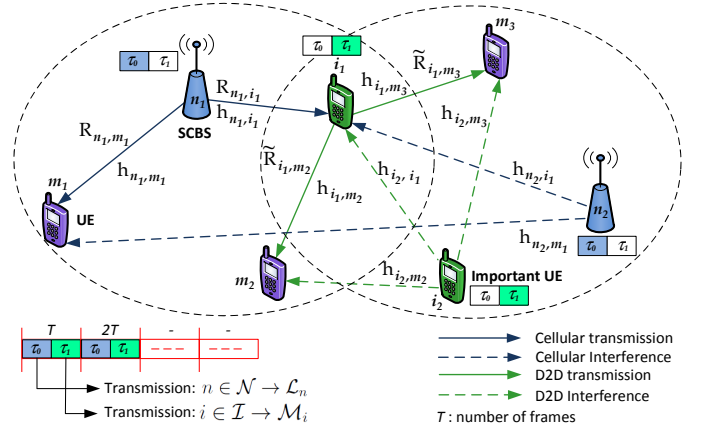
$\tau_0$ $\tau_1$

$n_1$

SCBS

$\mathrm{R}_{n_1,i_1}$

$\mathrm{h}_{n_1,i_1}$

$\mathrm{R}_{n_1,m_1}$

$\mathrm{h}_{n_1,m_1}$

$m_1$

UE

$\tau_0$ $\tau_1$

$i_1$

$\widetilde{\mathrm{R}}_{i_1,m_3}$

$\mathrm{h}_{i_1,m_3}$

$m_3$

$\mathrm{h}_{i_2,m_3}$

$\widetilde{\mathrm{R}}_{i_1,m_2}$

$\mathrm{h}_{i_1,m_2}$

$\mathrm{h}_{i_2,i_1}$

$\mathrm{h}_{n_2,i_1}$

$n_2$

$\tau_0$ $\tau_1$

$\mathrm{h}_{n_2,m_1}$

$m_2$

$\mathrm{h}_{i_2,m_2}$

Important UE

$i_2$

$\tau_0$ $\tau_1$

| T | | 2T | | - | - |
|---|---|---|---|---|---|
| $\tau_0$ | $\tau_1$ | $\tau_0$ | $\tau_1$ | --- | --- |

Transmission: $n \in \mathcal{N} \rightarrow \mathcal{L}_n$

Transmission: $i \in \mathcal{I} \rightarrow \mathcal{M}_i$

Cellular transmission

Cellular Interference

D2D transmission

D2D Interference

$T$ : number of frames